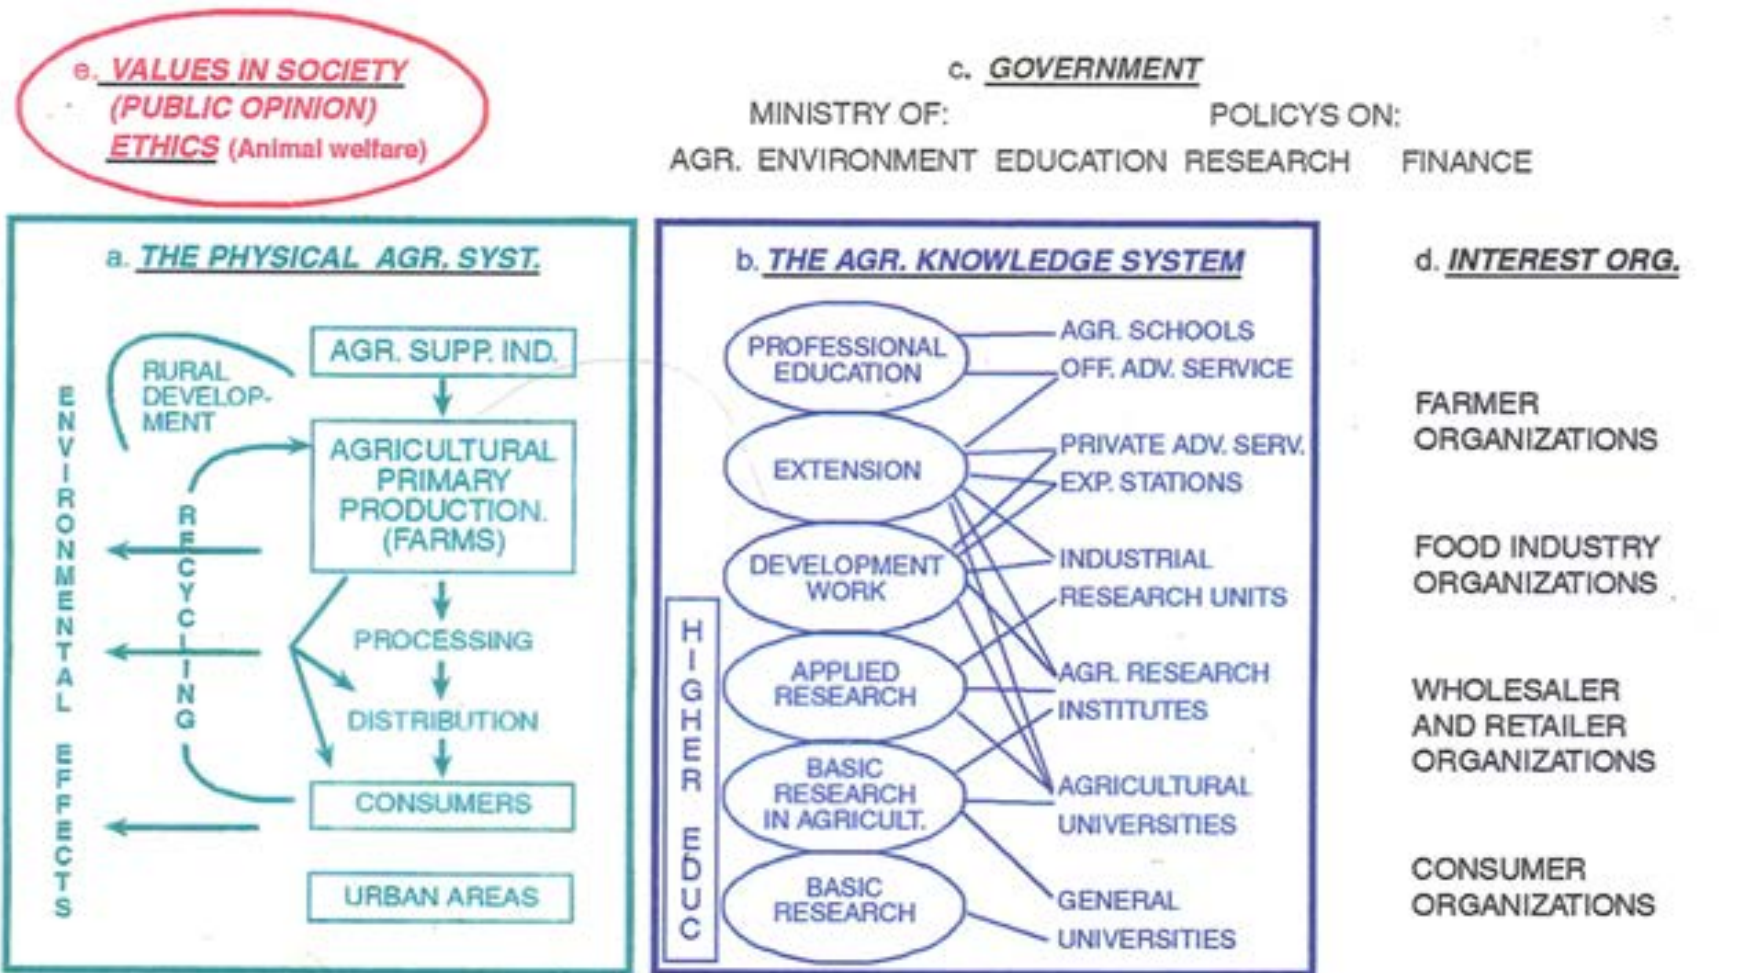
e. VALUES IN SOCIETY
(PUBLIC OPINION)
ETHICS (Animal welfare)

c. GOVERNMENT
MINISTRY OF:
POLICYS ON:
AGR. ENVIRONMENT EDUCATION RESEARCH FINANCE

a. THE PHYSICAL AGR. SYST.

ENVIRONMENTAL EFFECTS

RURAL DEVELOPMENT

RECYCLING

AGR. SUPP. IND.

AGRICULTURAL PRIMARY PRODUCTION. (FARMS)

PROCESSING

DISTRIBUTION

CONSUMERS

URBAN AREAS

b. THE AGR. KNOWLEDGE SYSTEM

PROFESSIONAL EDUCATION

EXTENSION

DEVELOPMENT WORK

APPLIED RESEARCH

BASIC RESEARCH IN AGRICULT.

BASIC RESEARCH

HIGHER EDUC

AGR. SCHOOLS
OFF. ADV. SERVICE
PRIVATE ADV. SERV.
EXP. STATIONS
INDUSTRIAL RESEARCH UNITS
AGR. RESEARCH INSTITUTES
AGRICULTURAL UNIVERSITIES
GENERAL UNIVERSITIES

d. INTEREST ORG.

FARMER ORGANIZATIONS

FOOD INDUSTRY ORGANIZATIONS

WHOLESALER AND RETAILER ORGANIZATIONS

CONSUMER ORGANIZATIONS